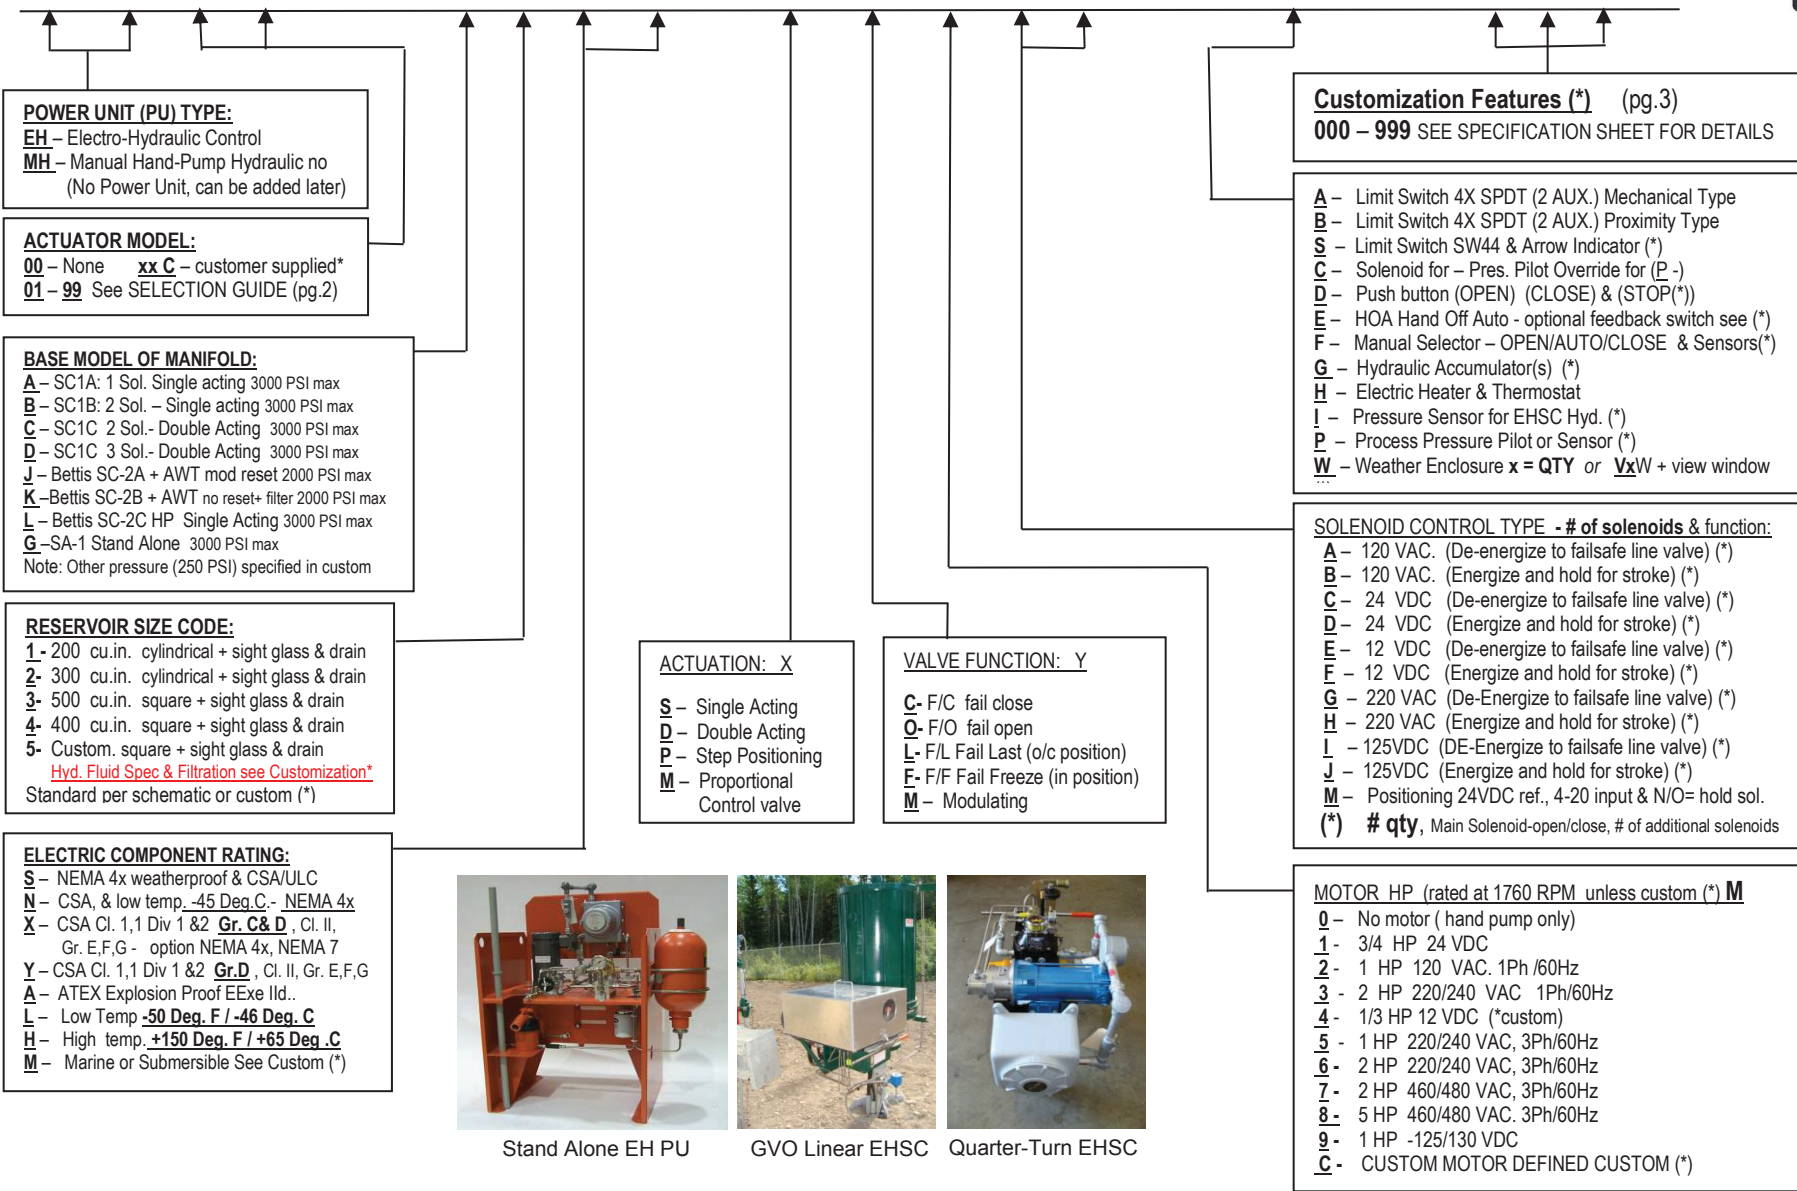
POWER UNIT (PU) TYPE:
EH – Electro-Hydraulic Control
MH – Manual Hand-Pump Hydraulic no (No Power Unit, can be added later)

ACTUATOR MODEL:
00 – None xx C – customer supplied*
01 – 99 See SELECTION GUIDE (pg.2)

BASE MODEL OF MANIFOLD:
A – SC1A: 1 Sol. Single acting 3000 PSI max
B – SC1B: 2 Sol. – Single acting 3000 PSI max
C – SC1C 2 Sol.- Double Acting 3000 PSI max
D – SC1C 3 Sol.- Double Acting 3000 PSI max
J – Bettis SC-2A + AWT mod reset 2000 PSI max
K –Bettis SC-2B + AWT no reset+ filter 2000 PSI max
L – Bettis SC-2C HP Single Acting 3000 PSI max
G –SA-1 Stand Alone 3000 PSI max
Note: Other pressure (250 PSI) specified in custom

RESERVOIR SIZE CODE:
1 - 200 cu.in. cylindrical + sight glass & drain
2- 300 cu.in. cylindrical + sight glass & drain
3- 500 cu.in. square + sight glass & drain
4- 400 cu.in. square + sight glass & drain
5- Custom. square + sight glass & drain
Hyd. Fluid Spec & Filtration see Customization*
Standard per schematic or custom (*)

ELECTRIC COMPONENT RATING:
S – NEMA 4x weatherproof & CSA/ULC
N – CSA, & low temp. -45 Deg.C.- NEMA 4x
X – CSA Cl. 1,1 Div 1 &2 Gr. C& D , Cl. II, Gr. E,F,G - option NEMA 4x, NEMA 7
Y – CSA Cl. 1,1 Div 1 &2 Gr.D , Cl. II, Gr. E,F,G
A – ATEX Explosion Proof EExe IId..
L – Low Temp -50 Deg. F / -46 Deg. C
H – High temp. +150 Deg. F / +65 Deg .C
M – Marine or Submersible See Custom (*)

ACTUATION: X
S – Single Acting
D – Double Acting
P – Step Positioning
M – Proportional Control valve

VALVE FUNCTION: Y
C- F/C fail close
O- F/O fail open
L- F/L Fail Last (o/c position)
F- F/F Fail Freeze (in position)
M – Modulating

Stand Alone EH PU
GVO Linear EHSC
Quarter-Turn EHSC

Customization Features (*) (pg.3)
000 – 999 SEE SPECIFICATION SHEET FOR DETAILS

A – Limit Switch 4X SPDT (2 AUX.) Mechanical Type
B – Limit Switch 4X SPDT (2 AUX.) Proximity Type
S – Limit Switch SW44 & Arrow Indicator (*)
C – Solenoid for – Pres. Pilot Override for (P -)
D – Push button (OPEN) (CLOSE) & (STOP(*))
E – HOA Hand Off Auto - optional feedback switch see (*)
F – Manual Selector – OPEN/AUTO/CLOSE & Sensors(*)
G – Hydraulic Accumulator(s) (*)
H – Electric Heater & Thermostat
I – Pressure Sensor for EHSC Hyd. (*)
P – Process Pressure Pilot or Sensor (*)
W – Weather Enclosure x = QTY or VxW + view window

SOLENOID CONTROL TYPE - # of solenoids & function:
A – 120 VAC. (De-energize to failsafe line valve) (*)
B – 120 VAC. (Energize and hold for stroke) (*)
C – 24 VDC (De-energize to failsafe line valve) (*)
D – 24 VDC (Energize and hold for stroke) (*)
E – 12 VDC (De-energize to failsafe line valve) (*)
F – 12 VDC (Energize and hold for stroke) (*)
G – 220 VAC (De-Energize to failsafe line valve) (*)
H – 220 VAC (Energize and hold for stroke) (*)
I – 125VDC (DE-Energize to failsafe line valve) (*)
J – 125VDC (Energize and hold for stroke) (*)
M – Positioning 24VDC ref., 4-20 input & N/O= hold sol.
(*) # qty, Main Solenoid-open/close, # of additional solenoids

MOTOR HP (rated at 1760 RPM unless custom (*) M
0 – No motor ( hand pump only)
1 - 3/4 HP 24 VDC
2 - 1 HP 120 VAC. 1Ph /60Hz
3 - 2 HP 220/240 VAC 1Ph/60Hz
4 - 1/3 HP 12 VDC (*custom)
5 - 1 HP 220/240 VAC, 3Ph/60Hz
6 - 2 HP 220/240 VAC, 3Ph/60Hz
7 - 2 HP 460/480 VAC, 3Ph/60Hz
8 - 5 HP 460/480 VAC. 3Ph/60Hz
9 - 1 HP -125/130 VDC
C - CUSTOM MOTOR DEFINED CUSTOM (*)